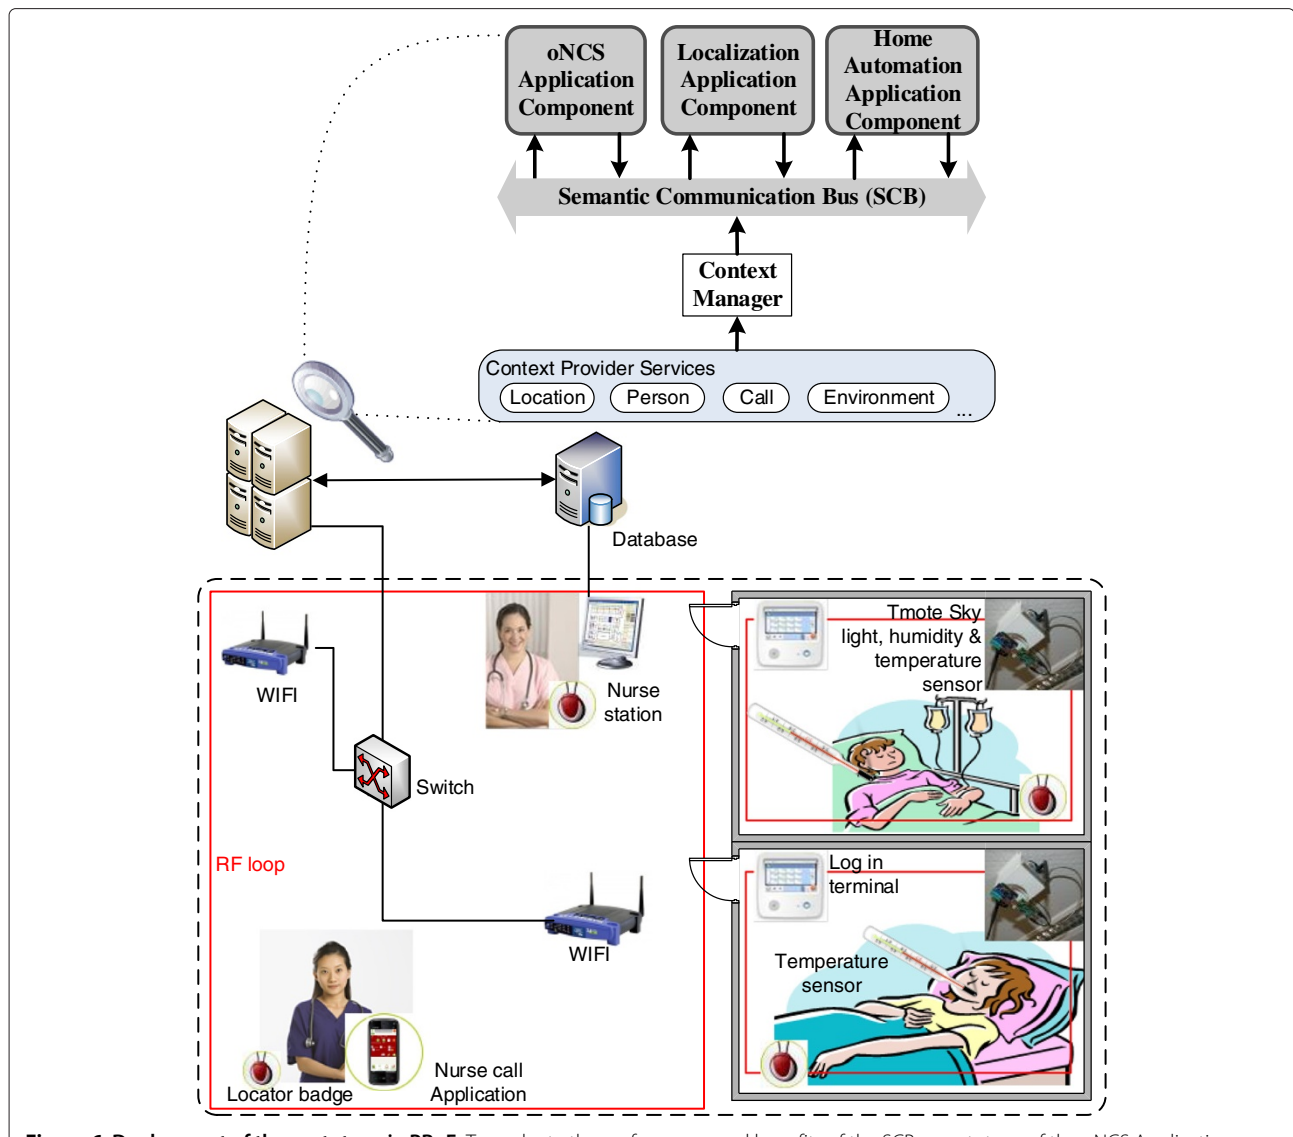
oNCS Application Component

Localization Application Component

Home Automation Application Component

Semantic Communication Bus (SCB)

Context Manager

Context Provider Services

Location

Person

Call

Environment

...

Database

Tmote Sky light, humidity & temperature sensor

WIFI

Nurse station

Switch

RF loop

Log in terminal

WIFI

Temperature sensor

Locator badge

Nurse call Application

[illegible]